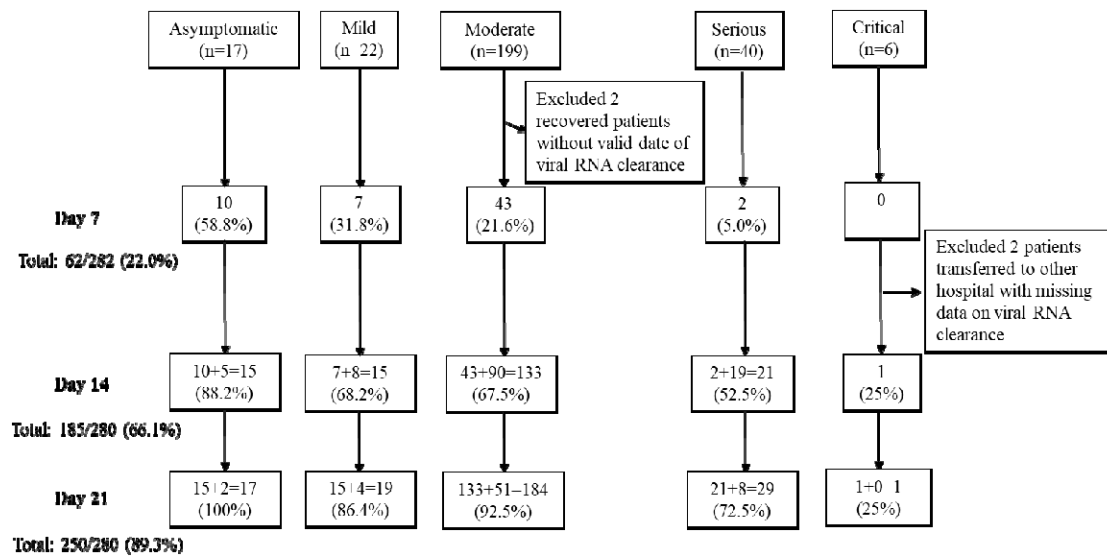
Asymptomatic (n=17)

Mild (n 22)

Moderate (n=199)

Serious (n=40)

Critical (n=6)

Excluded 2 recovered patients without valid date of viral RNA clearance

Day 7

Total: 62/282 (22.0%)

10 (58.8%)

7 (31.8%)

43 (21.6%)

2 (5.0%)

0

Excluded 2 patients transferred to other hospital with missing data on viral RNA clearance

Day 14

Total: 185/280 (66.1%)

10+5=15 (88.2%)

7+8=15 (68.2%)

43+90=133 (67.5%)

2+19=21 (52.5%)

1 (25%)

Day 21

Total: 250/280 (89.3%)

15+2=17 (100%)

15+4=19 (86.4%)

133+51=184 (92.5%)

21+8=29 (72.5%)

1+0 1 (25%)